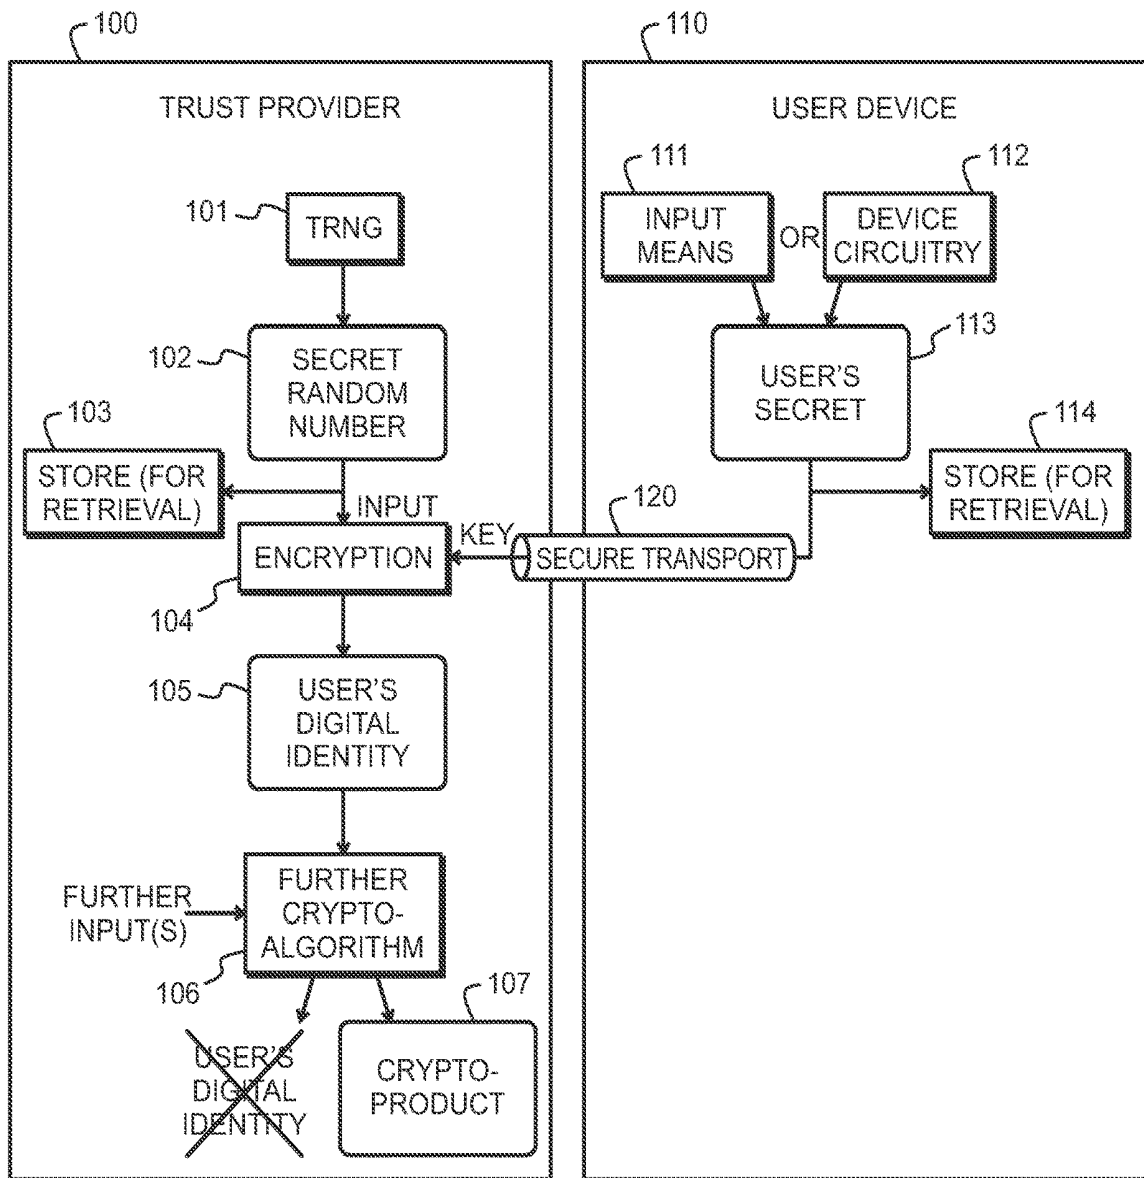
100

TRUST PROVIDER

101 TRNG

102 SECRET RANDOM NUMBER

103 STORE (FOR RETRIEVAL)

INPUT

ENCRYPTION

104

105 USER'S DIGITAL IDENTITY

FURTHER INPUT(S)

FURTHER CRYPTO-ALGORITHM

106

USER'S DIGITAL IDENTITY

107 CRYPTO-PRODUCT

KEY

120 SECURE TRANSPORT

110

USER DEVICE

111 INPUT MEANS

OR

112 DEVICE CIRCUITRY

113 USER'S SECRET

114 STORE (FOR RETRIEVAL)